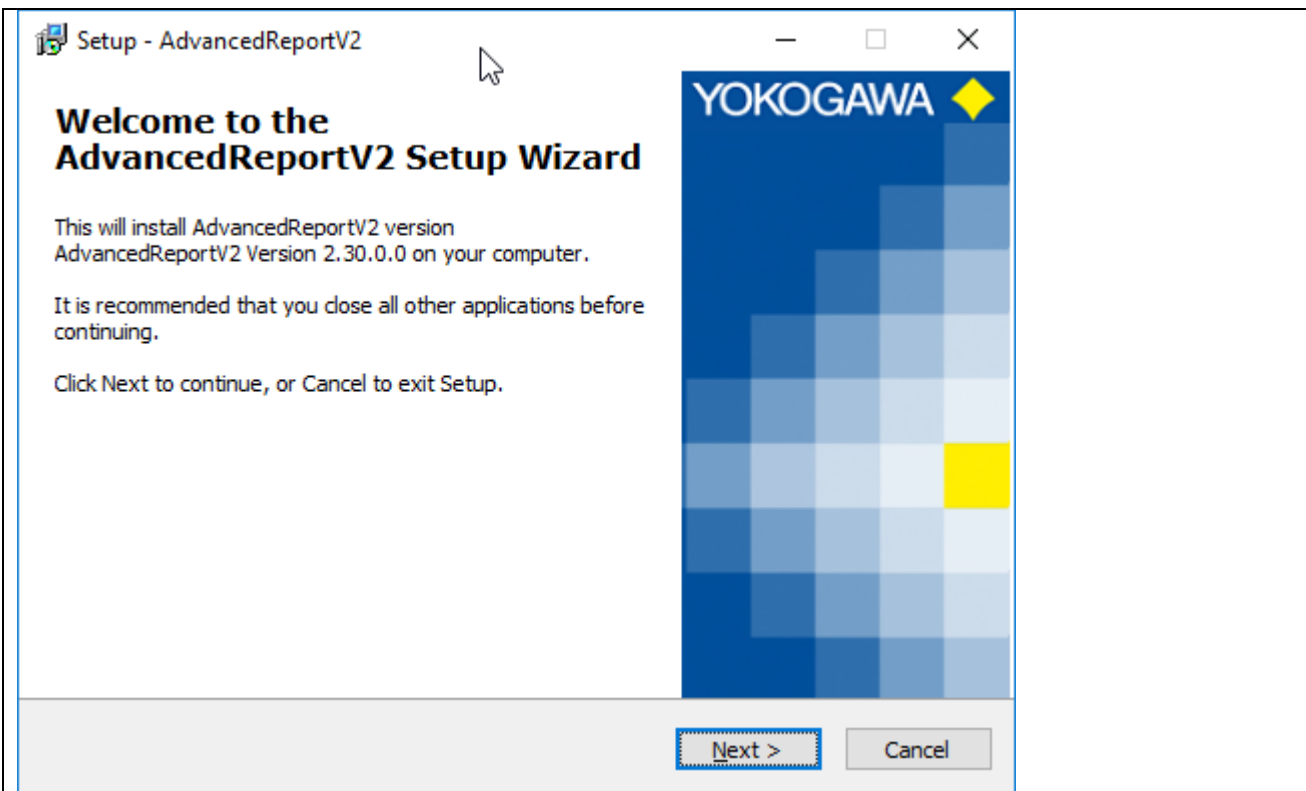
Setup - AdvancedReportV2

Welcome to the AdvancedReportV2 Setup Wizard

This will install AdvancedReportV2 version AdvancedReportV2 Version 2.30.0.0 on your computer.

It is recommended that you close all other applications before continuing.

Click Next to continue, or Cancel to exit Setup.

YOKOGAWA

Next >

Cancel